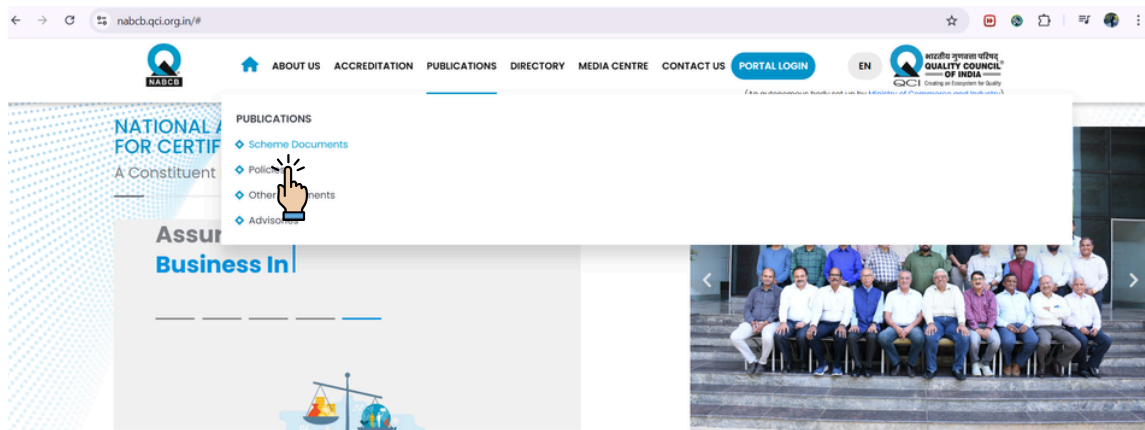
nabcb.qci.org.in/#

NABCB

ABOUT US ACCREDITATION PUBLICATIONS DIRECTORY MEDIA CENTRE CONTACT US PORTAL LOGIN EN

भारतीय गुणवत्ता परिषद
QUALITY COUNCIL OF INDIA
QCI Creating an Ecosystem for Quality
(An autonomous body set up by Ministry of Commerce and Industry)

PUBLICATIONS
Scheme Documents
Polic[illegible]
Other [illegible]ments
Advisor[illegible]

NATIONAL A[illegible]
FOR CERTIF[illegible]
A Constituent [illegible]

Assur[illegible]
Business In